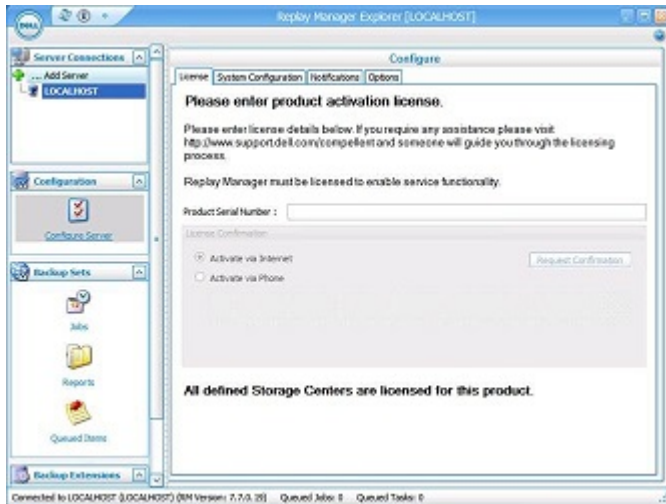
DELL

Replay Manager Explorer [LOCALHOST]

Server Connections

Add Server

LOCALHOST

Configuration

Configure Server

Backup Sets

Jobs

Reports

Queued Items

Backup Extensions

Configure

License | System Configuration | Notifications | Options

Please enter product activation license.

Please enter license details below. If you require any assistance please visit http://www.support.dell.com/compellent and someone will guide you through the licensing process.

Replay Manager must be licensed to enable service functionality.

Product Serial Number :

License Confirmation

Activate via Internet

Activate via Phone

Request Confirmation

All defined Storage Centers are licensed for this product.

Connected to LOCALHOST (LOCALHOST) (RM Version: 7.7.0.29) Queued Jobs: 0 Queued Tasks: 0